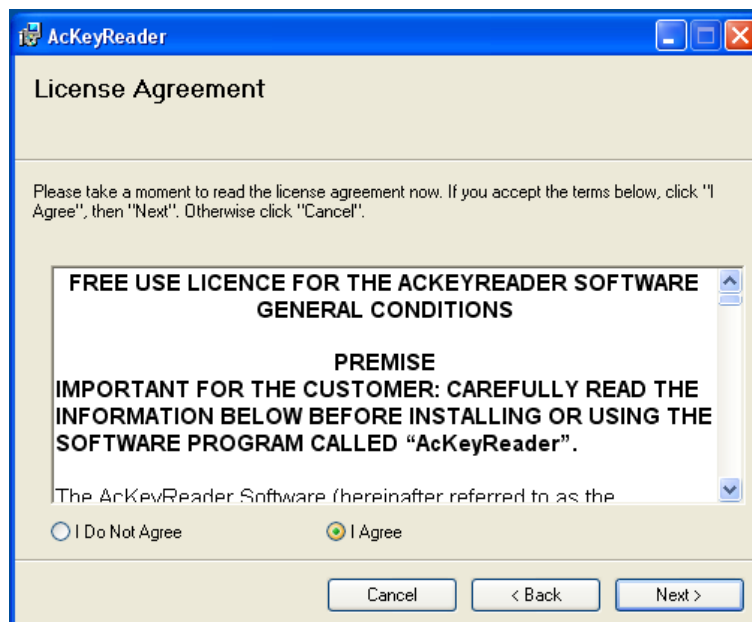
AcKeyReader

License Agreement

Please take a moment to read the license agreement now. If you accept the terms below, click "I Agree", then "Next". Otherwise click "Cancel".

FREE USE LICENCE FOR THE ACKEYREADER SOFTWARE GENERAL CONDITIONS

PREMISE
IMPORTANT FOR THE CUSTOMER: CAREFULLY READ THE INFORMATION BELOW BEFORE INSTALLING OR USING THE SOFTWARE PROGRAM CALLED "AcKeyReader".

The AcKeyReader Software (hereinafter referred to as the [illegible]

I Do Not Agree

I Agree

Cancel

< Back

Next >